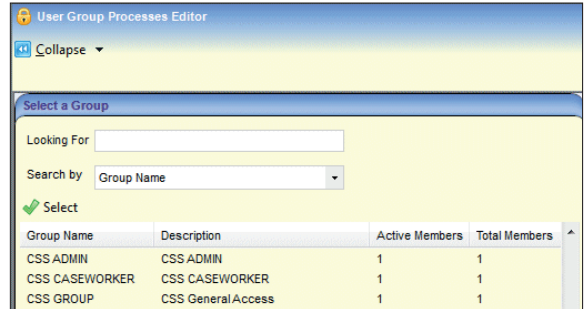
User Group Processes Editor

Collapse

Select a Group

Looking For

Search by Group Name

Select

| Group Name | Description | Active Members | Total Members |
|---|---|---|---|
| CSS ADMIN | CSS ADMIN | 1 | 1 |
| CSS CASEWORKER | CSS CASEWORKER | 1 | 1 |
| CSS GROUP | CSS General Access | 1 | 1 |